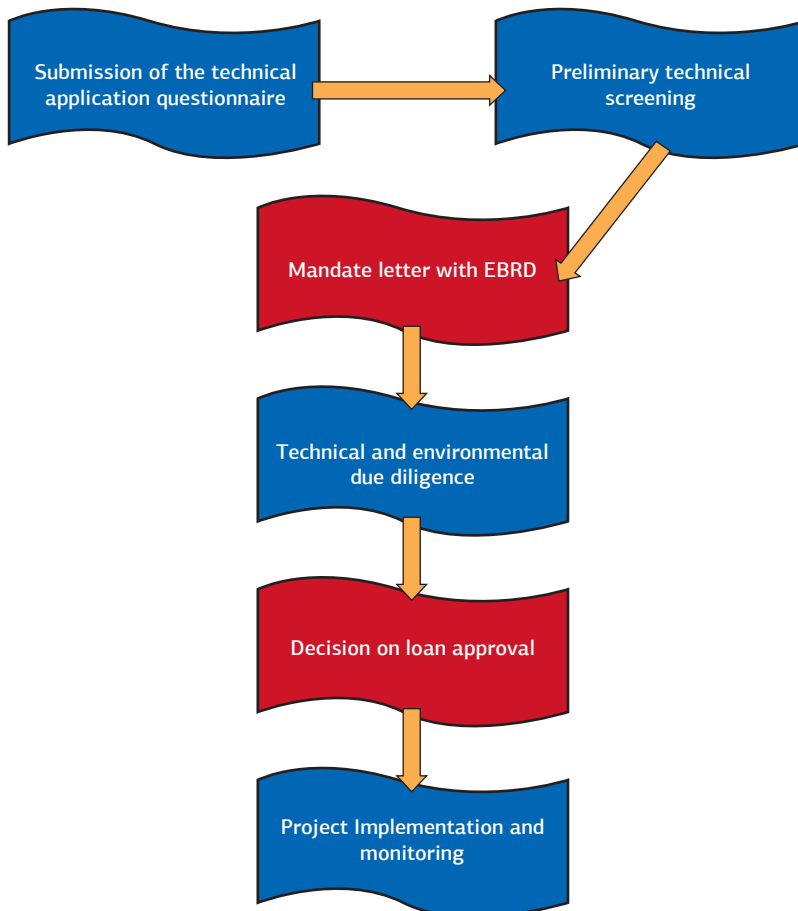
Submission of the technical application questionnaire

Preliminary technical screening

Mandate letter with EBRD

Technical and environmental due diligence

Decision on loan approval

Project Implementation and monitoring